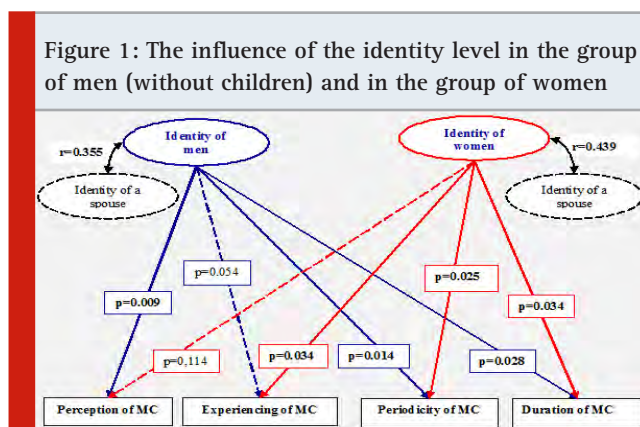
Figure 1: The influence of the identity level in the group of men (without children) and in the group of women

Identity of men

r=0.355

Identity of a spouse

Identity of women

r=0.439

Identity of a spouse

p=0.054

p=0.009

p=0.025

p=0.034

p=0,114

p=0.034

p=0.014

p=0.028

Perception of MC

Experiencing of MC

Periodicity of MC

Duration of MC